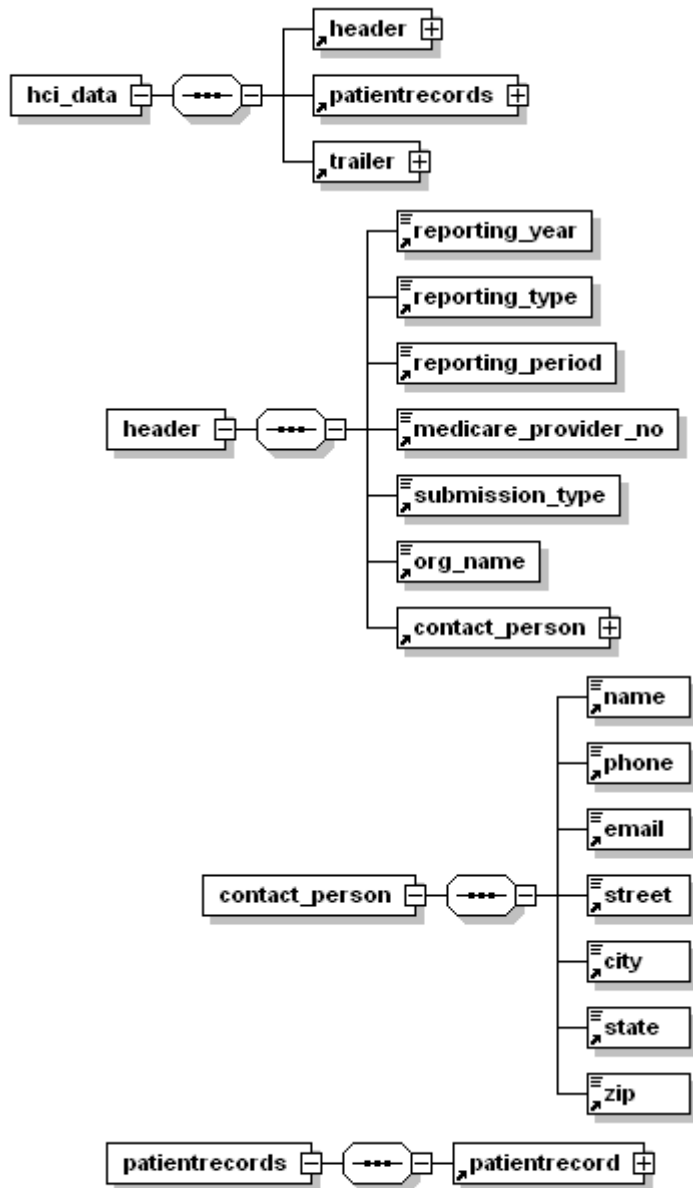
hci_data
header
patientrecords
trailer

header
reporting_year
reporting_type
reporting_period
medicare_provider_no
submission_type
org_name
contact_person

contact_person
name
phone
email
street
city
state
zip

patientrecords
patientrecord